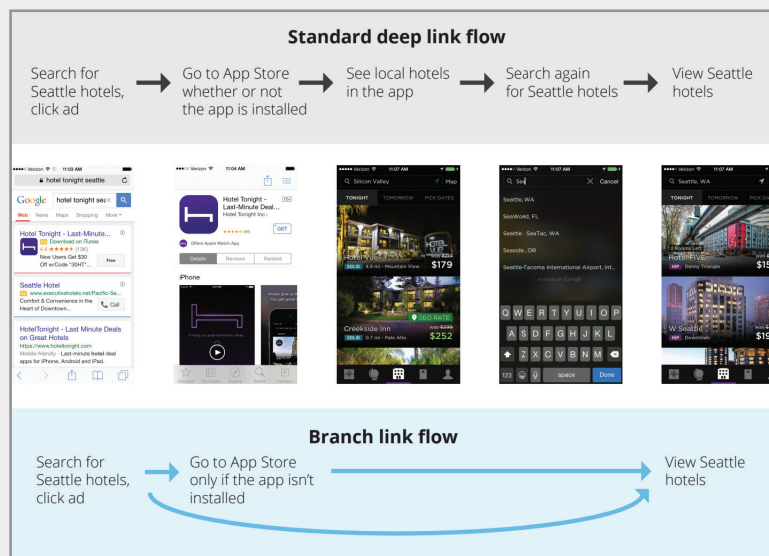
Standard deep link flow

Search for Seattle hotels, click ad

Go to App Store whether or not the app is installed

See local hotels in the app

Search again for Seattle hotels

View Seattle hotels

●●●●○ Verizon 11:05 AM

hotel tonight seattle

Google hotel tonight sea

Web News Maps Shopping More

Hotel Tonight - Last-Minute...
Ad Download on iTunes
4.4 ★★★★★ (13K)
New Users Get $30 Off w/Code "30HT"...
Free

Seattle Hotel
Ad www.executivehotels.net/Pacific-Se...
Comfort & Convenience in the Heart of Downtown...
Call

HotelTonight - Last Minute Deals on Great Hotels
https://www.hoteltonight.com
Mobile-friendly - Last-minute hotel deal apps for iPhone, Android and iPad.

●●●●○ Verizon 11:04 AM

Hotel Tonight - Last-Minute Deal...
Hotel Tonight Inc.
17+
★★★★★ (86)
GET

Offers Apple Watch App

Details Reviews Related

iPhone

Featured Top Charts Explore Search Updates

●●●●○ Verizon 11:07 AM

Silicon Valley Map

TONIGHT TOMORROW PICK DATES

Hotel Vue
4.9 mi - Mountain View
$179

GEO RATE
Creekside Inn
0.7 mi - Palo Alto
$239
$252

●●●●○ Verizon 11:07 AM

Sea Cancel

Seattle, WA
SeaWorld, FL
Seattle - SeaTac, WA
Seaside, OR
Seattle-Tacoma International Airport, Int...

powered by Google

Q W E R T Y U I O P
A S D F G H J K L
Z X C V B N M
123 space Done

●●●●○ Verizon 11:07 AM

Seattle, WA

TONIGHT TOMORROW PICK DA

2 Rooms Left
Hotel FIVE
Denny Triangle
$15

W Seattle
Downtown
$19

Branch link flow

Search for Seattle hotels, click ad

Go to App Store only if the app isn't installed

View Seattle hotels